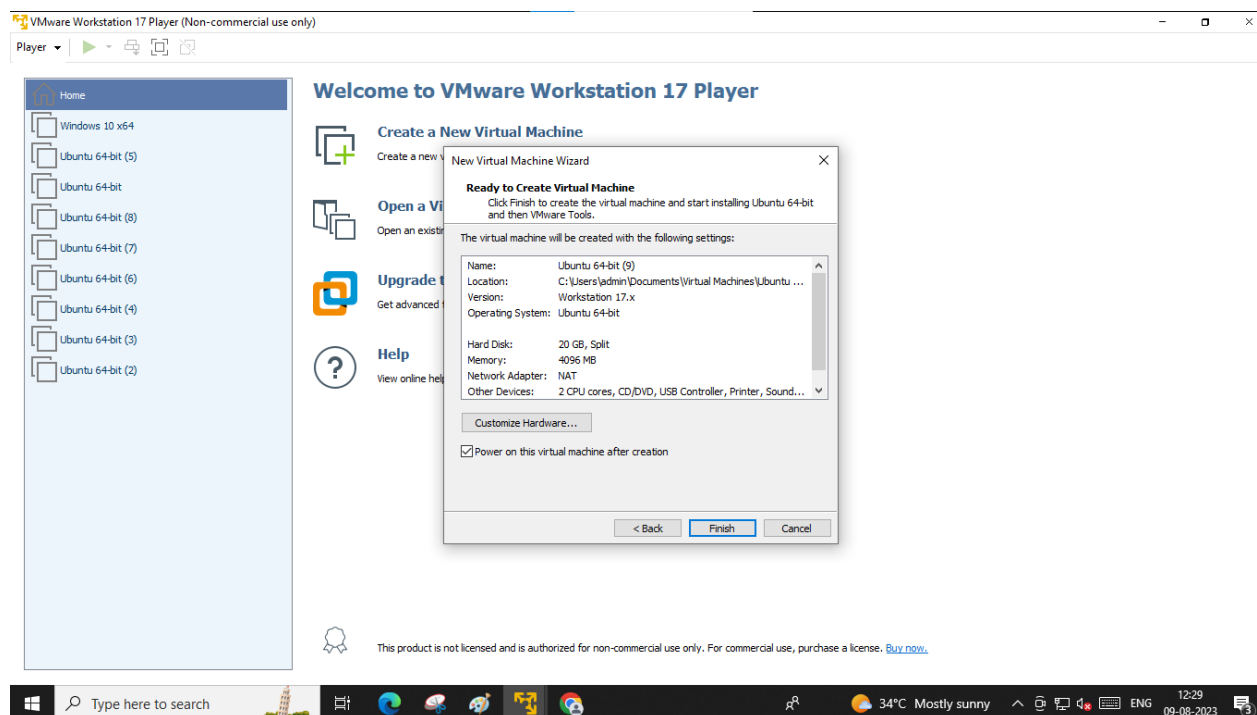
VMware Workstation 17 Player (Non-commercial use only)

Player

Home
Windows 10 x64
Ubuntu 64-bit (5)
Ubuntu 64-bit
Ubuntu 64-bit (8)
Ubuntu 64-bit (7)
Ubuntu 64-bit (6)
Ubuntu 64-bit (4)
Ubuntu 64-bit (3)
Ubuntu 64-bit (2)

Welcome to VMware Workstation 17 Player

Create a New Virtual Machine
Create a new v

Open a Vi
Open an existi

Upgrade t
Get advanced

Help
View online help

New Virtual Machine Wizard

Ready to Create Virtual Machine
Click Finish to create the virtual machine and start installing Ubuntu 64-bit and then VMware Tools.

The virtual machine will be created with the following settings:

| | |
|---|---|
| Name: | Ubuntu 64-bit (9) |
| Location: | C:\Users\admin\Documents\Virtual Machines\Ubuntu ... |
| Version: | Workstation 17.x |
| Operating System: | Ubuntu 64-bit |
| Hard Disk: | 20 GB, Split |
| Memory: | 4096 MB |
| Network Adapter: | NAT |
| Other Devices: | 2 CPU cores, CD/DVD, USB Controller, Printer, Sound... |

Customize Hardware...

Power on this virtual machine after creation

< Back Finish Cancel

This product is not licensed and is authorized for non-commercial use only. For commercial use, purchase a license. Buy now.

Type here to search
34°C Mostly sunny ENG 12:29 09-08-2023